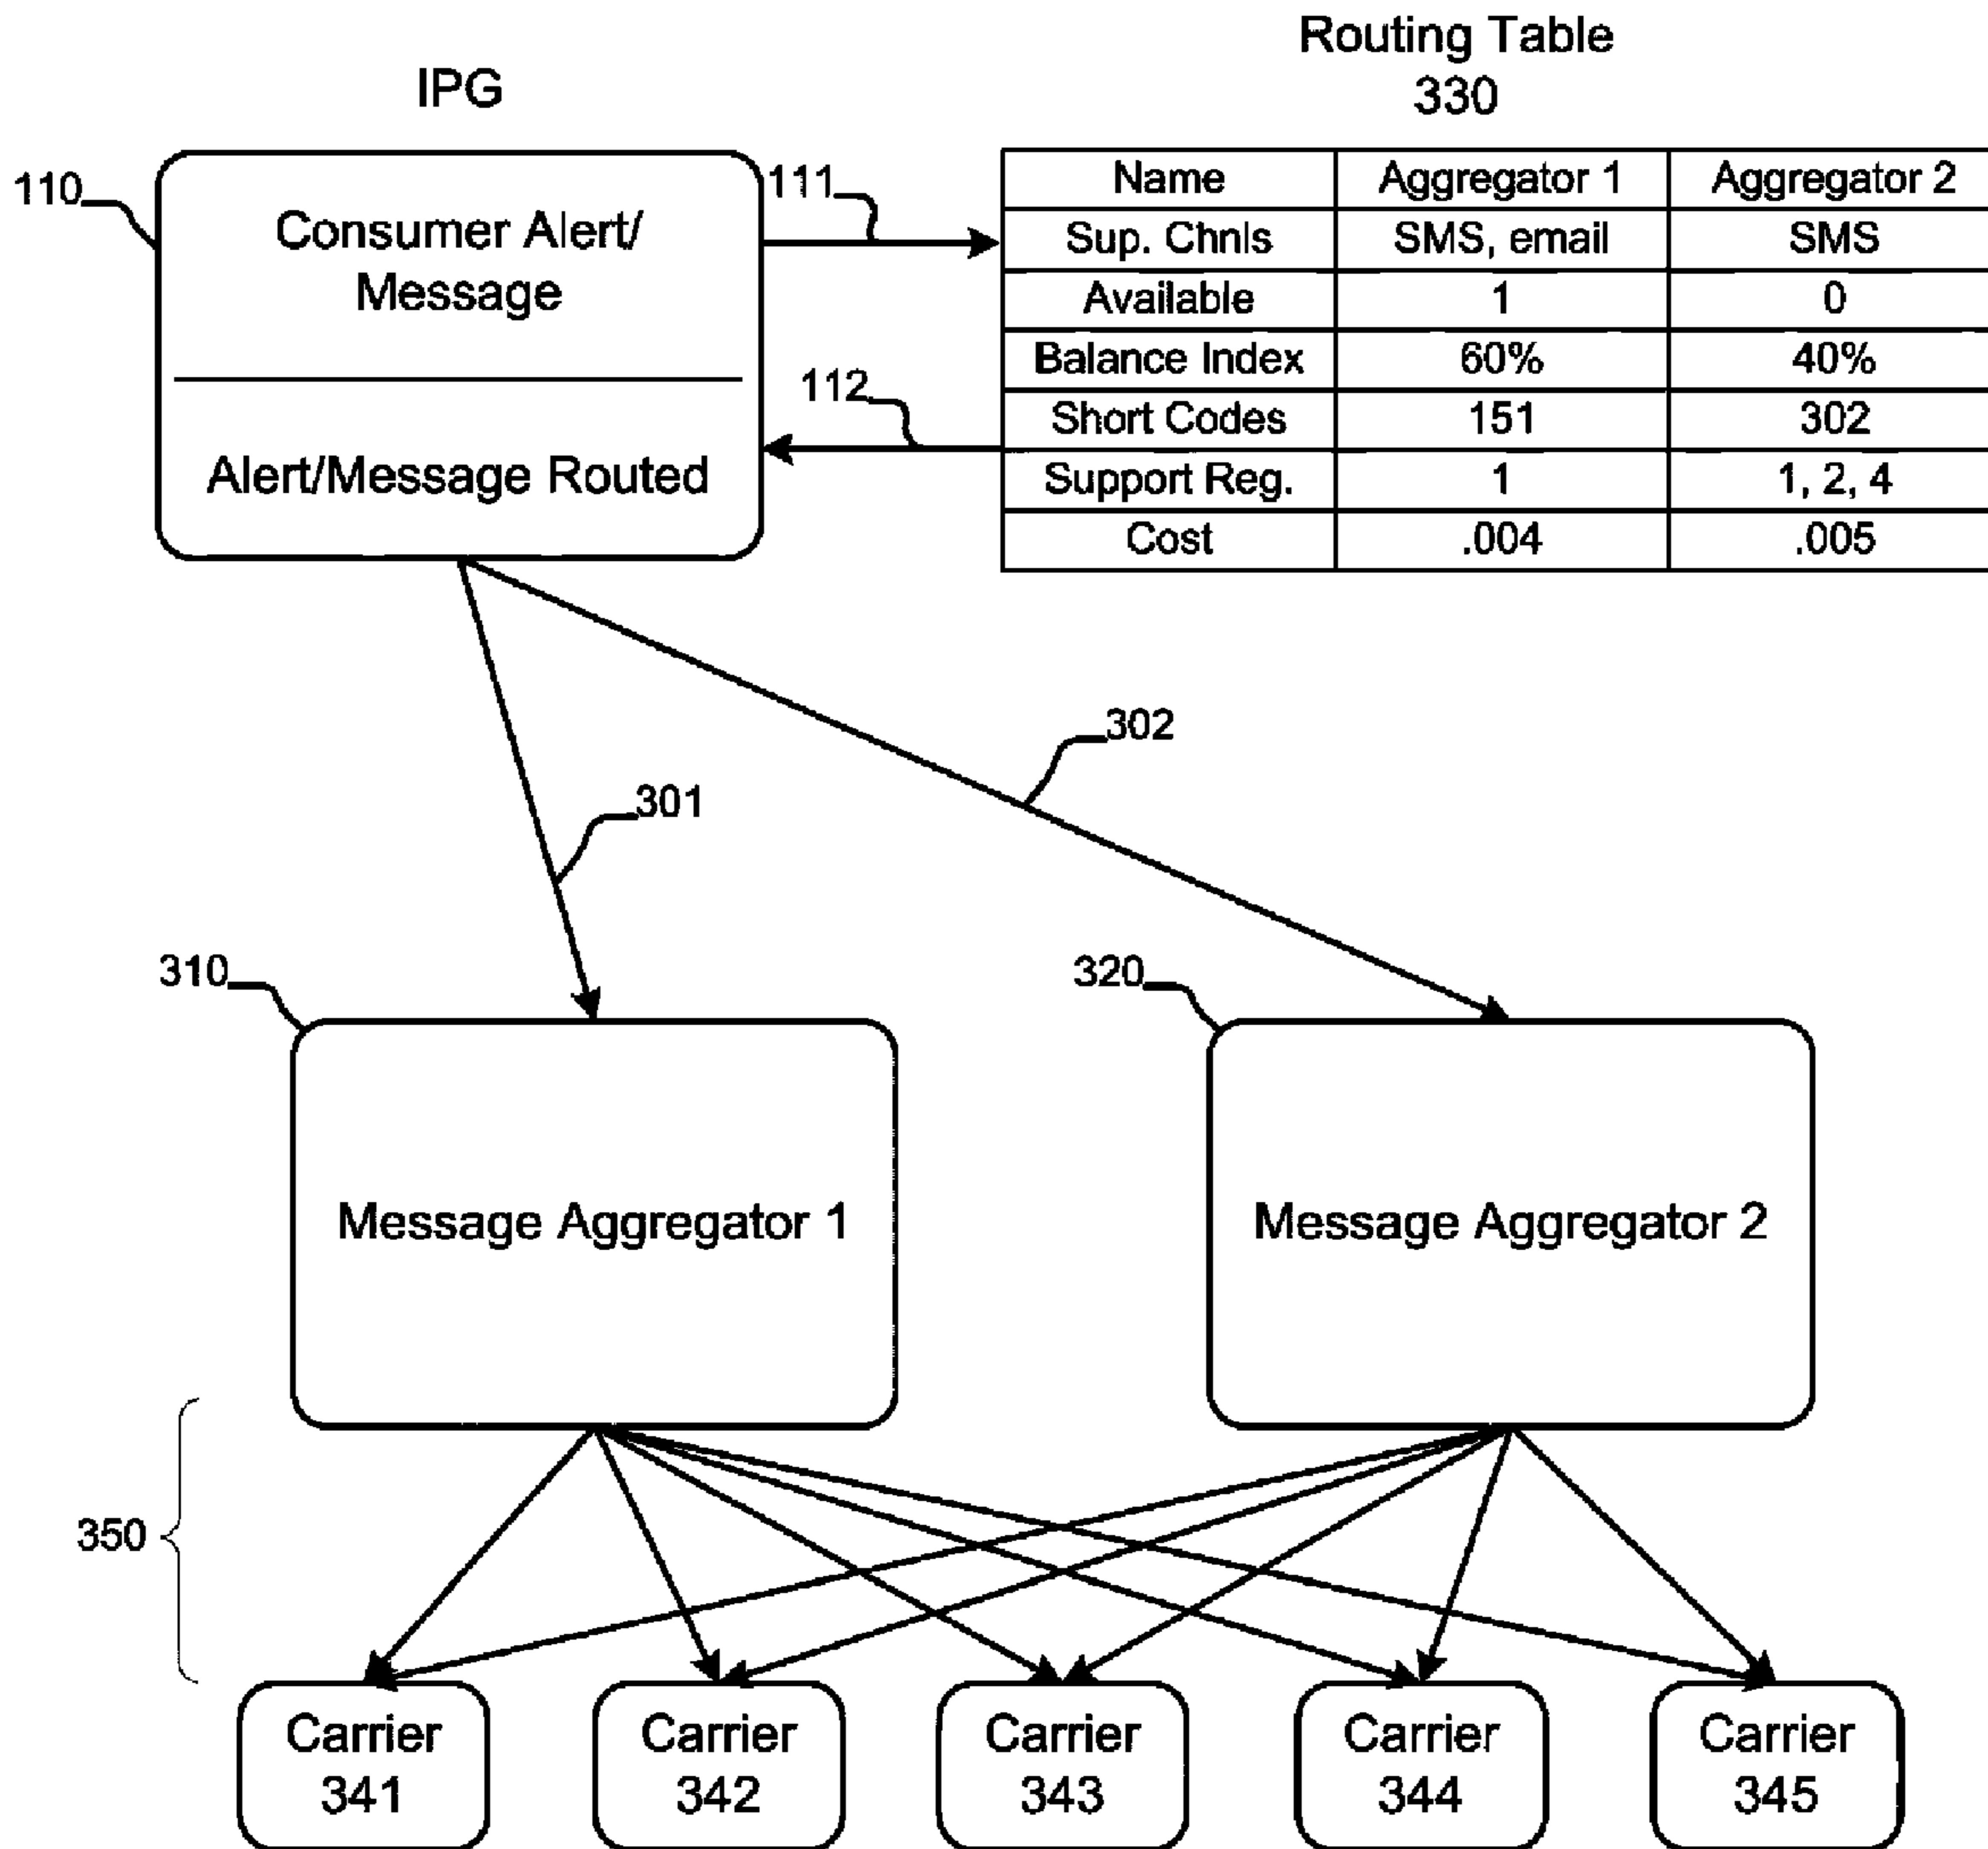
IPG

Routing Table
330

110

Consumer Alert/ Message

Alert/Message Routed

111

112

| Name | Aggregator 1 | Aggregator 2 |
|---|---|---|
| Sup. Chnls | SMS, email | SMS |
| Available | 1 | 0 |
| Balance Index | 60% | 40% |
| Short Codes | 151 | 302 |
| Support Reg. | 1 | 1, 2, 4 |
| Cost | .004 | .005 |

302

301

310

320

Message Aggregator 1

Message Aggregator 2

350

Carrier 341

Carrier 342

Carrier 343

Carrier 344

Carrier 345